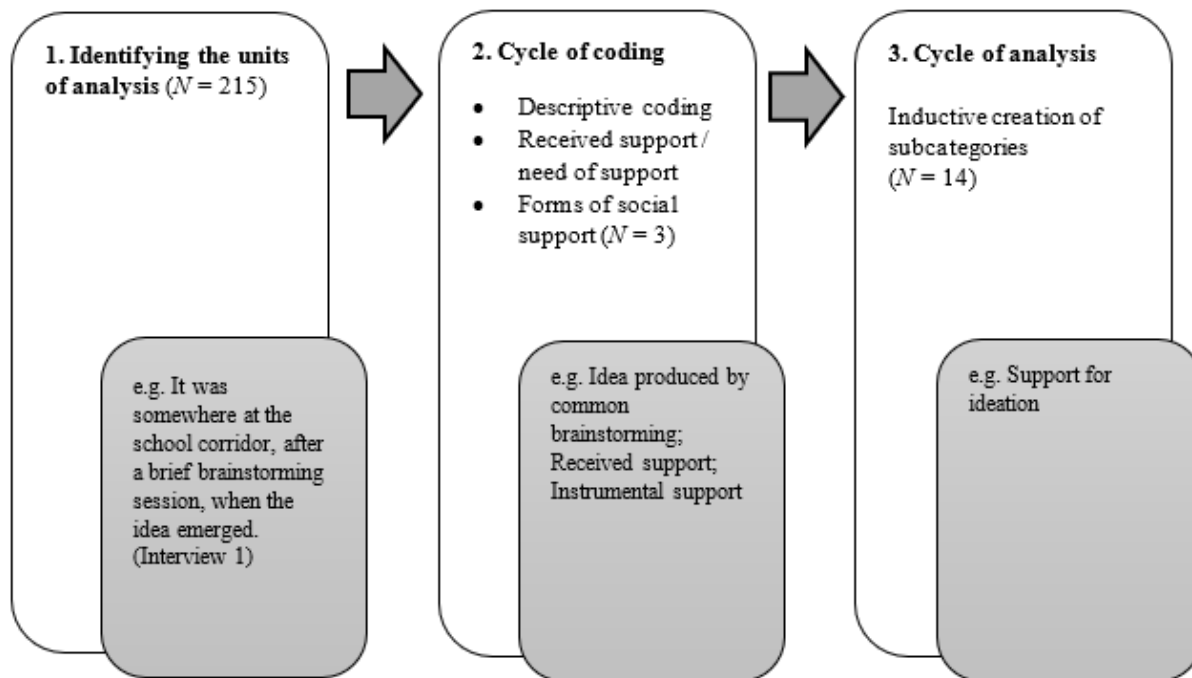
**1. Identifying the units of analysis** ($N$ = 215)

e.g. It was somewhere at the school corridor, after a brief brainstorming session, when the idea emerged. (Interview 1)

**2. Cycle of coding**

- Descriptive coding
- Received support / need of support
- Forms of social support ($N$ = 3)

e.g. Idea produced by common brainstorming; Received support; Instrumental support

**3. Cycle of analysis**

Inductive creation of subcategories ($N$ = 14)

e.g. Support for ideation